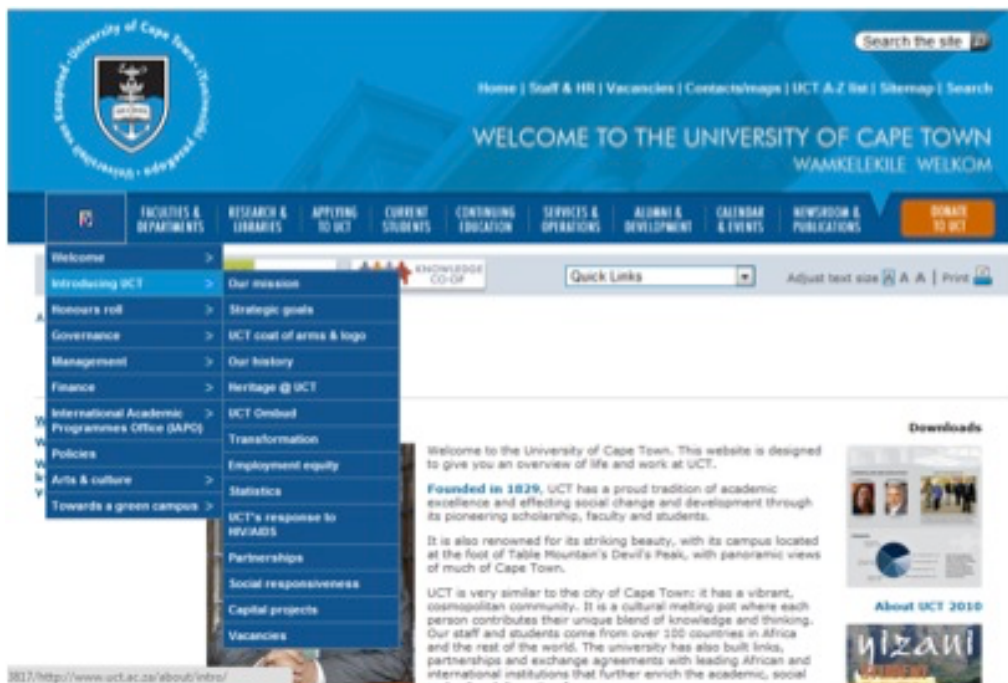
University of Cape Town · Universiteit van Kaapstad · iYunivesithi yaseKapa

Search the site

Home | Staff & HR | Vacancies | Contacts/maps | UCT A-Z list | Sitemap | Search

WELCOME TO THE UNIVERSITY OF CAPE TOWN
WAMKELEKILE WELKOM

FACULTIES & DEPARTMENTS | RESEARCH & LIBRARIES | APPLYING TO UCT | CURRENT STUDENTS | CONTINUING EDUCATION | SERVICES & OPERATIONS | ALUMNI & DEVELOPMENT | CALENDAR & EVENTS | NEWSROOM & PUBLICATIONS | DONATE TO UCT

Welcome >
Introducing UCT >
Honours roll >
Governance >
Management >
Finance >
International Academic Programmes Office (IAPO) >
Policies
Arts & culture >
Towards a green campus >

Our mission
Strategic goals
UCT coat of arms & logo
Our history
Heritage @ UCT
UCT Ombud
Transformation
Employment equity
Statistics
UCT's response to HIV/AIDS
Partnerships
Social responsiveness
Capital projects
Vacancies

KNOWLEDGE CO-OP

Quick Links

Adjust text size A A A | Print

Welcome to the University of Cape Town. This website is designed to give you an overview of life and work at UCT.

Founded in 1829, UCT has a proud tradition of academic excellence and effecting social change and development through its pioneering scholarship, faculty and students.

It is also renowned for its striking beauty, with its campus located at the foot of Table Mountain's Devil's Peak, with panoramic views of much of Cape Town.

UCT is very similar to the city of Cape Town: it has a vibrant, cosmopolitan community. It is a cultural melting pot where each person contributes their unique blend of knowledge and thinking. Our staff and students come from over 100 countries in Africa and the rest of the world. The university has also built links, partnerships and exchange agreements with leading African and international institutions that further enrich the academic, social

Downloads

About UCT 2010

yizani

3817/http://www.uct.ac.za/about/intro/